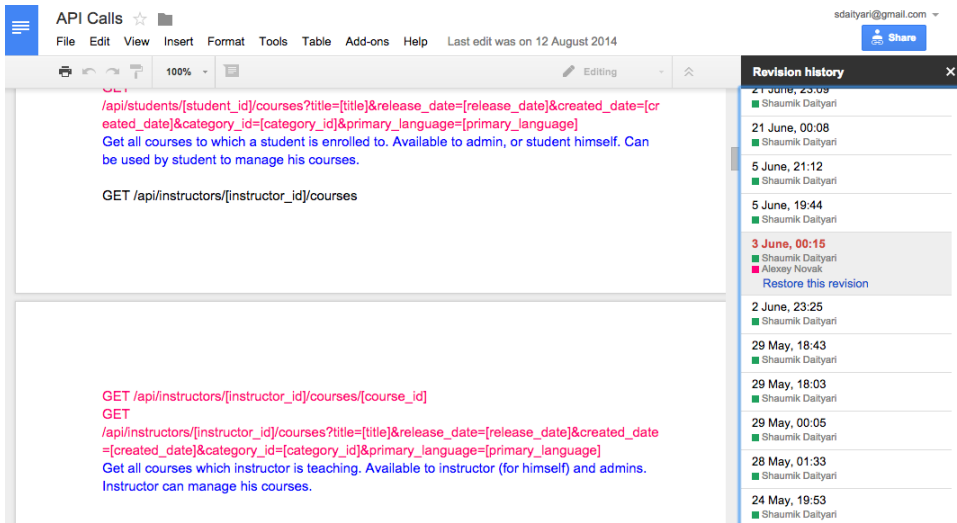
API Calls

File Edit View Insert Format Tools Table Add-ons Help Last edit was on 12 August 2014

sdaityari@gmail.com

Share

100%

Editing

Revision history

GET
/api/students/[student_id]/courses?title=[title]&release_date=[release_date]&created_date=[created_date]&category_id=[category_id]&primary_language=[primary_language]
Get all courses to which a student is enrolled to. Available to admin, or student himself. Can be used by student to manage his courses.

GET /api/instructors/[instructor_id]/courses

GET /api/instructors/[instructor_id]/courses/[course_id]
GET
/api/instructors/[instructor_id]/courses?title=[title]&release_date=[release_date]&created_date=[created_date]&category_id=[category_id]&primary_language=[primary_language]
Get all courses which instructor is teaching. Available to instructor (for himself) and admins. Instructor can manage his courses.

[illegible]
Shaumik Daityari

21 June, 00:08
Shaumik Daityari

5 June, 21:12
Shaumik Daityari

5 June, 19:44
Shaumik Daityari

3 June, 00:15
Shaumik Daityari
Alexey Novak
Restore this revision

2 June, 23:25
Shaumik Daityari

29 May, 18:43
Shaumik Daityari

29 May, 18:03
Shaumik Daityari

29 May, 00:05
Shaumik Daityari

28 May, 01:33
Shaumik Daityari

24 May, 19:53
Shaumik Daityari